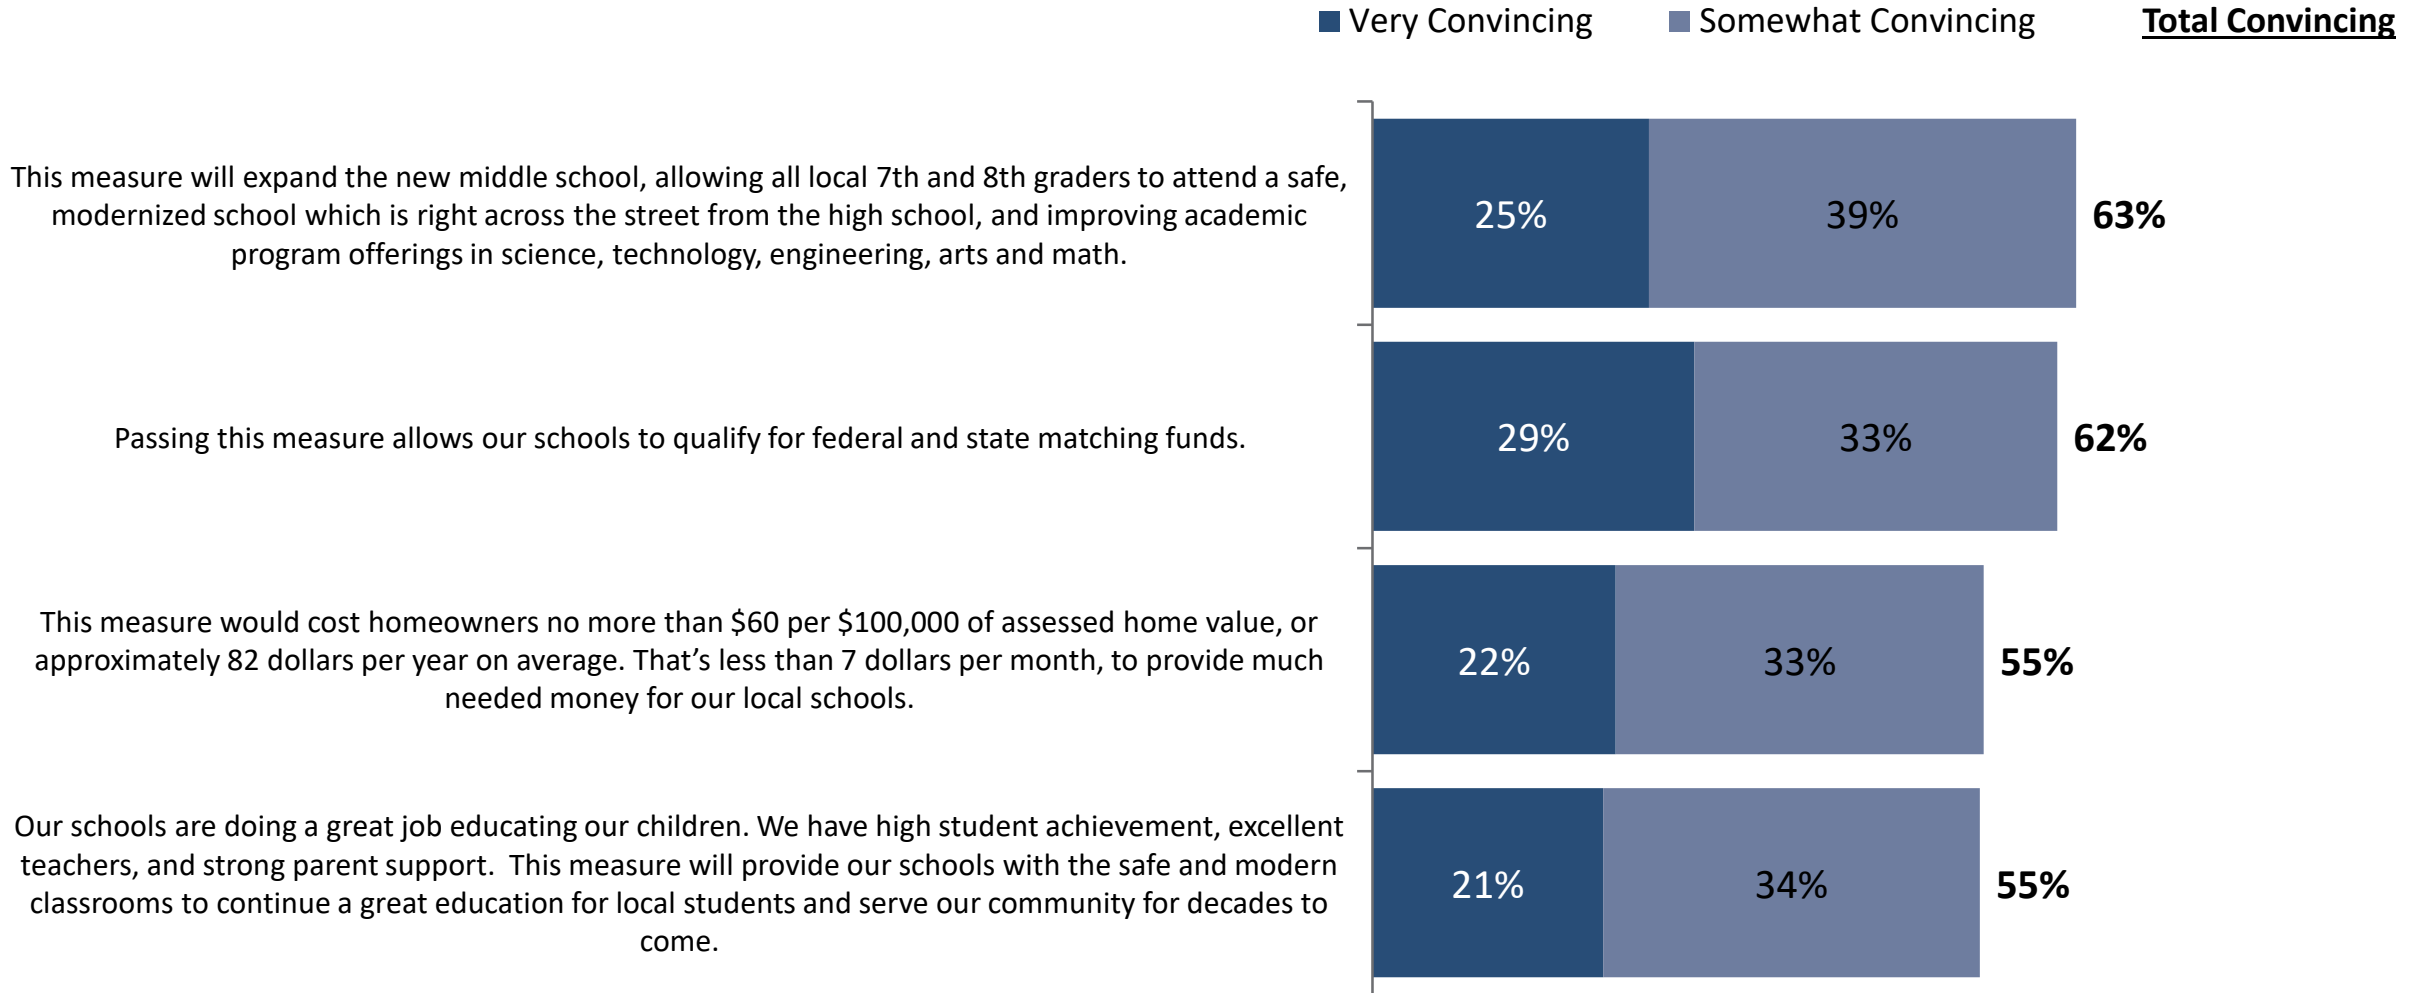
Very Convincing Somewhat Convincing **Total Convincing**

This measure will expand the new middle school, allowing all local 7th and 8th graders to attend a safe, modernized school which is right across the street from the high school, and improving academic program offerings in science, technology, engineering, arts and math.

25% 39% 63%

Passing this measure allows our schools to qualify for federal and state matching funds.

29% 33% 62%

This measure would cost homeowners no more than \$60 per \$100,000 of assessed home value, or approximately 82 dollars per year on average. That's less than 7 dollars per month, to provide much needed money for our local schools.

22% 33% 55%

Our schools are doing a great job educating our children. We have high student achievement, excellent teachers, and strong parent support. This measure will provide our schools with the safe and modern classrooms to continue a great education for local students and serve our community for decades to come.

21% 34% 55%